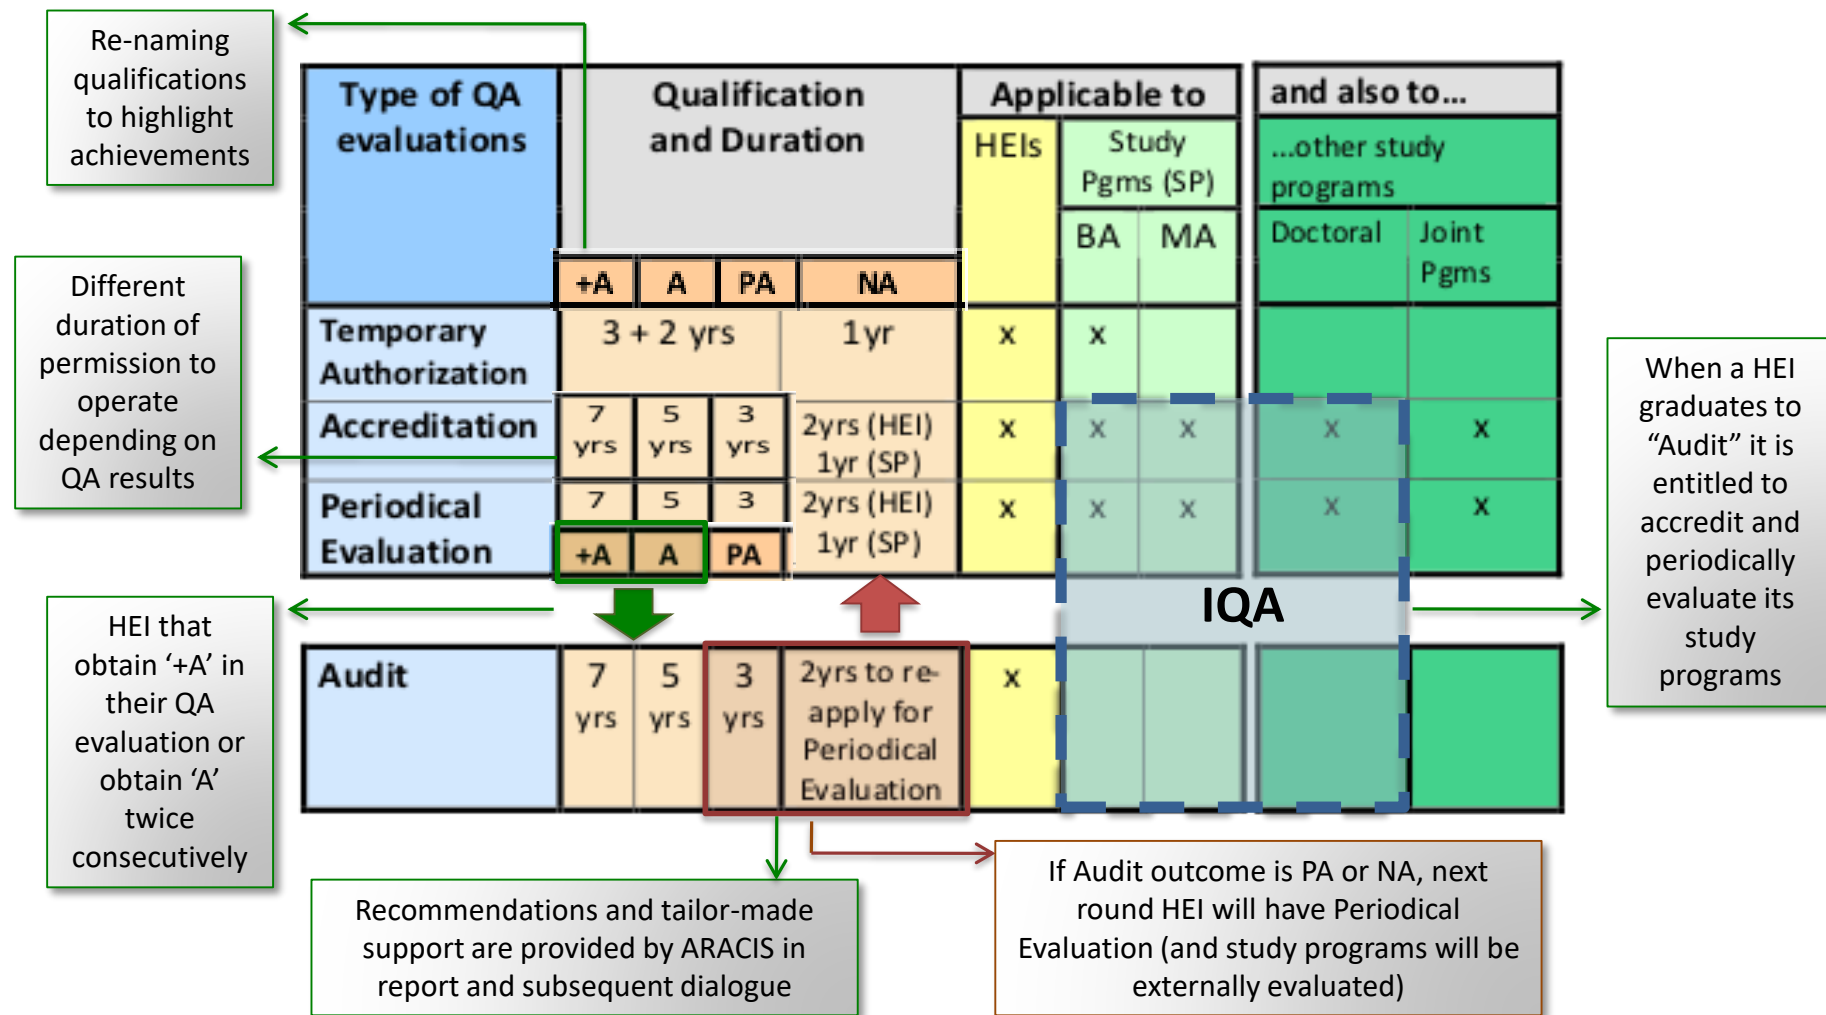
Re-naming qualifications to highlight achievements

Different duration of permission to operate depending on QA results

HEI that obtain '+A' in their QA evaluation or obtain 'A' twice consecutively

| Type of QA evaluations | Qualification and Duration | | | | Applicable to | | | and also to... | |
|---|---|---|---|---|---|---|---|---|---|
| | | | | | HEIs | Study Pgms (SP) | | ...other study programs | |
| | | | | | | BA | MA | Doctoral | Joint Pgms |
| | +A | A | PA | NA | | | | | |
| Temporary Authorization | 3 + 2 yrs | | | 1yr | x | x | | | |
| Accreditation | 7 yrs | 5 yrs | 3 yrs | 2yrs (HEI) 1yr (SP) | x | x | x | x | x |
| Periodical Evaluation | 7 | 5 | 3 | 2yrs (HEI) 1yr (SP) | x | x | x | x | x |
| | +A | A | PA | | | | | | |
| Audit | 7 yrs | 5 yrs | 3 yrs | 2yrs to re-apply for Periodical Evaluation | x | | | | |

IQA

When a HEI graduates to "Audit" it is entitled to accredit and periodically evaluate its study programs

Recommendations and tailor-made support are provided by ARACIS in report and subsequent dialogue

If Audit outcome is PA or NA, next round HEI will have Periodical Evaluation (and study programs will be externally evaluated)